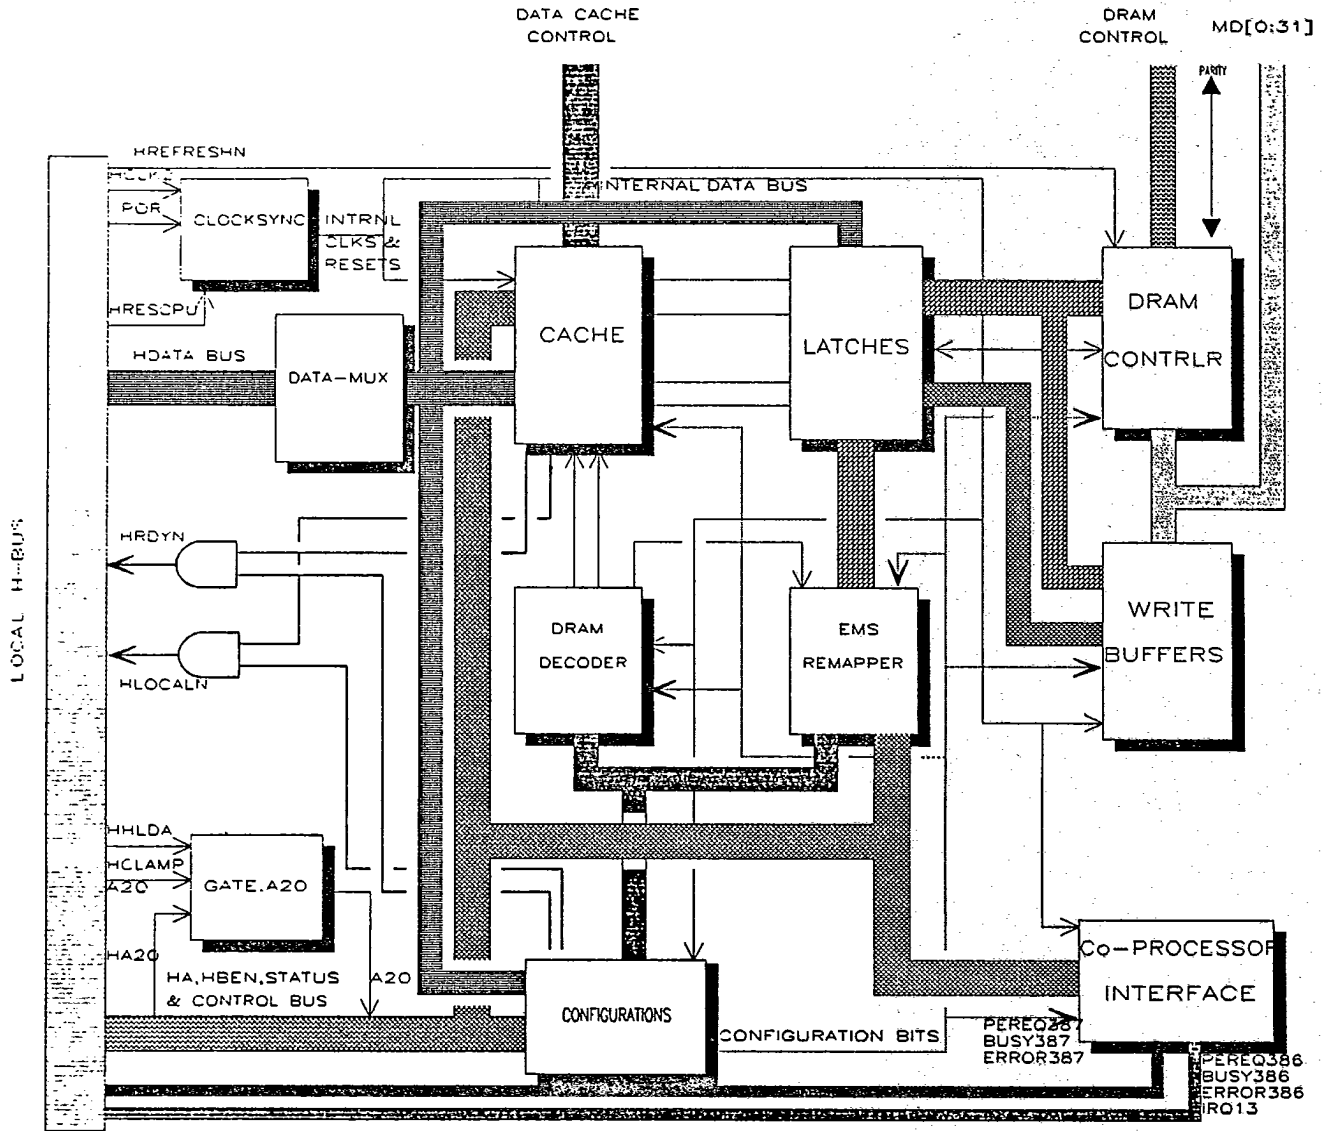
DATA CACHE CONTROL

DRAM CONTROL

MD[0:31]

PARITY

HREFRESHN

HCLK

POR

CLOCKSYNC

INTRNL CLKS & RESETS

INTERNAL DATA BUS

HRESCPU

HDATA BUS

DATA-MUX

CACHE

LATCHES

DRAM CONTRLR

LOCAL H-BUS

HRDYN

HLOCALN

DRAM DECODER

EMS REMAPPER

WRITE BUFFERS

HHLDA

HCLAMP A20

GATE.A20

HA20

HA,HBEN,STATUS & CONTROL BUS

A20

CONFIGURATIONS

CONFIGURATION BITS

Co-PROCESSOR INTERFACE

PEREQ387
BUSY387
ERROR387

PEREQ386
BUSY386
ERROR386
IRQ13